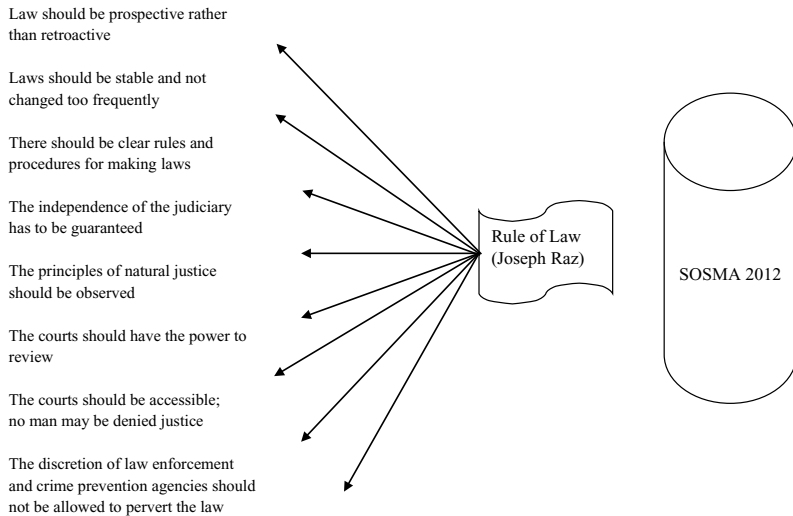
Law should be prospective rather than retroactive

Laws should be stable and not changed too frequently

There should be clear rules and procedures for making laws

The independence of the judiciary has to be guaranteed

The principles of natural justice should be observed

The courts should have the power to review

The courts should be accessible; no man may be denied justice

The discretion of law enforcement and crime prevention agencies should not be allowed to pervert the law

Rule of Law (Joseph Raz)

SOSMA 2012